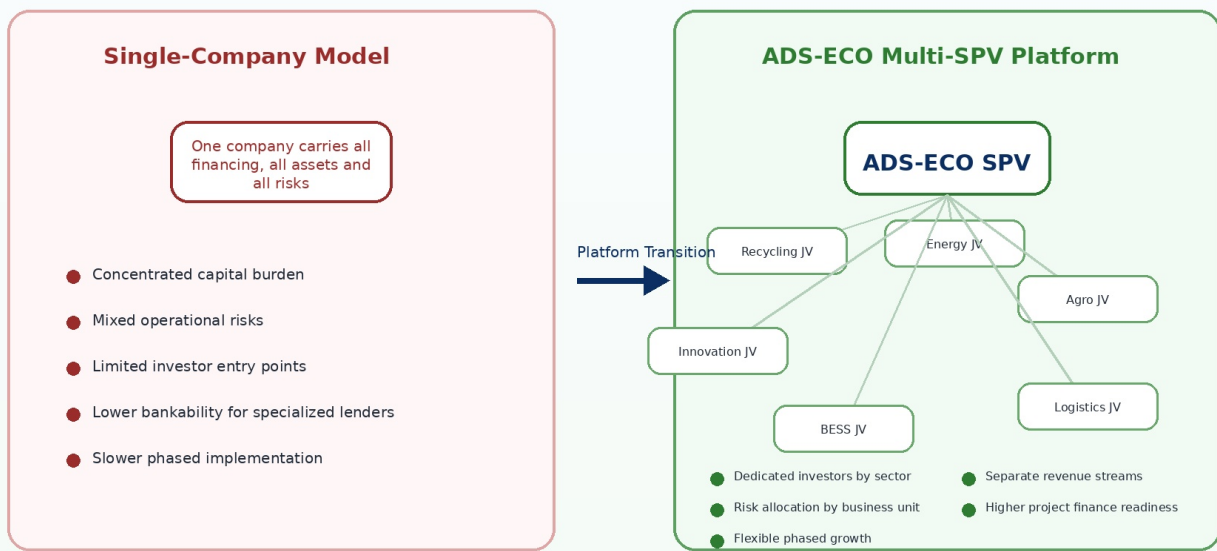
Single-Company Model

One company carries all financing, all assets and all risks

Concentrated capital burden

Mixed operational risks

Limited investor entry points

Lower bankability for specialized lenders

Slower phased implementation

Platform Transition

ADS-ECO Multi-SPV Platform

ADS-ECO SPV

Recycling JV

Energy JV

Agro JV

Innovation JV

Logistics JV

BESS JV

Dedicated investors by sector

Separate revenue streams

Risk allocation by business unit

Higher project finance readiness

Flexible phased growth